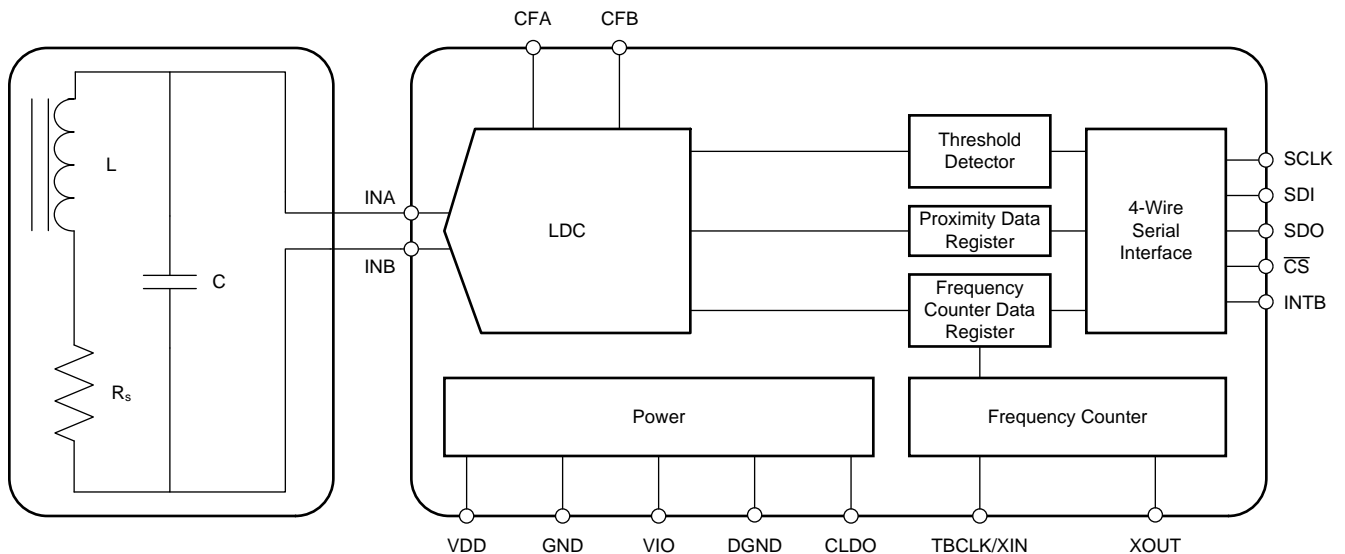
CFA CFB

L

C

$R_s$

INA

INB

LDC

Threshold Detector

Proximity Data Register

Frequency Counter Data Register

4-Wire Serial Interface

SCLK

SDI

SDO

$\overline{CS}$

INTB

Power

Frequency Counter

VDD GND VIO DGND CLDO TBCLK/XIN XOUT